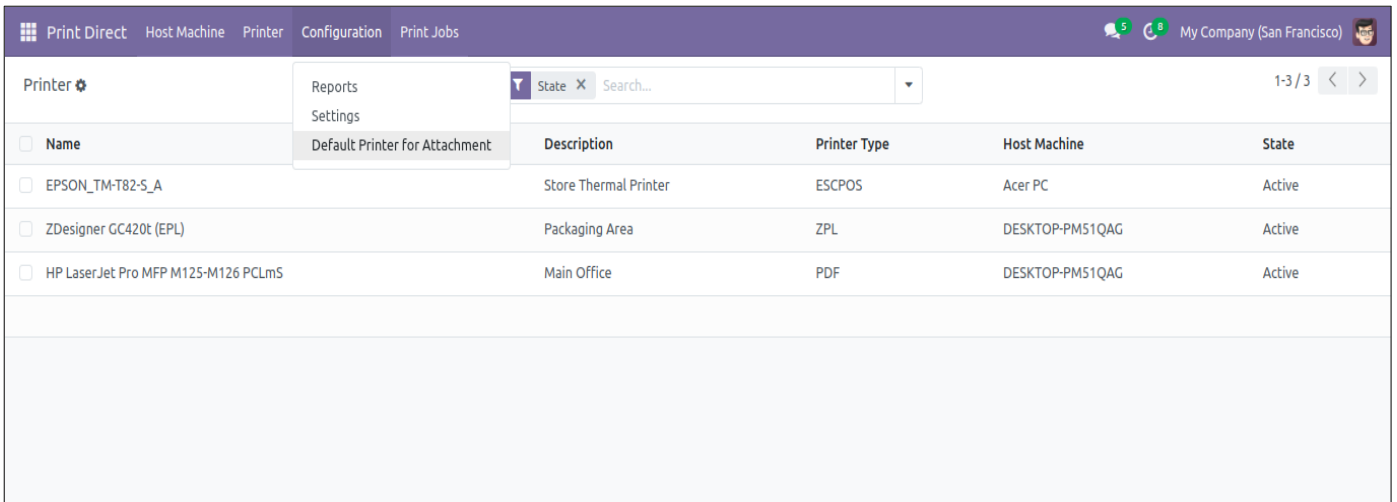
Print Direct Host Machine Printer Configuration Print Jobs

5 8 My Company (San Francisco)

Printer

Reports
Settings
Default Printer for Attachment

State × Search...

1-3 / 3

| Name | Description | Printer Type | Host Machine | State |
|---|---|---|---|---|
| EPSON_TM-T82-S_A | Store Thermal Printer | ESCPOS | Acer PC | Active |
| ZDesigner GC420t (EPL) | Packaging Area | ZPL | DESKTOP-PM51QAG | Active |
| HP LaserJet Pro MFP M125-M126 PCLmS | Main Office | PDF | DESKTOP-PM51QAG | Active |